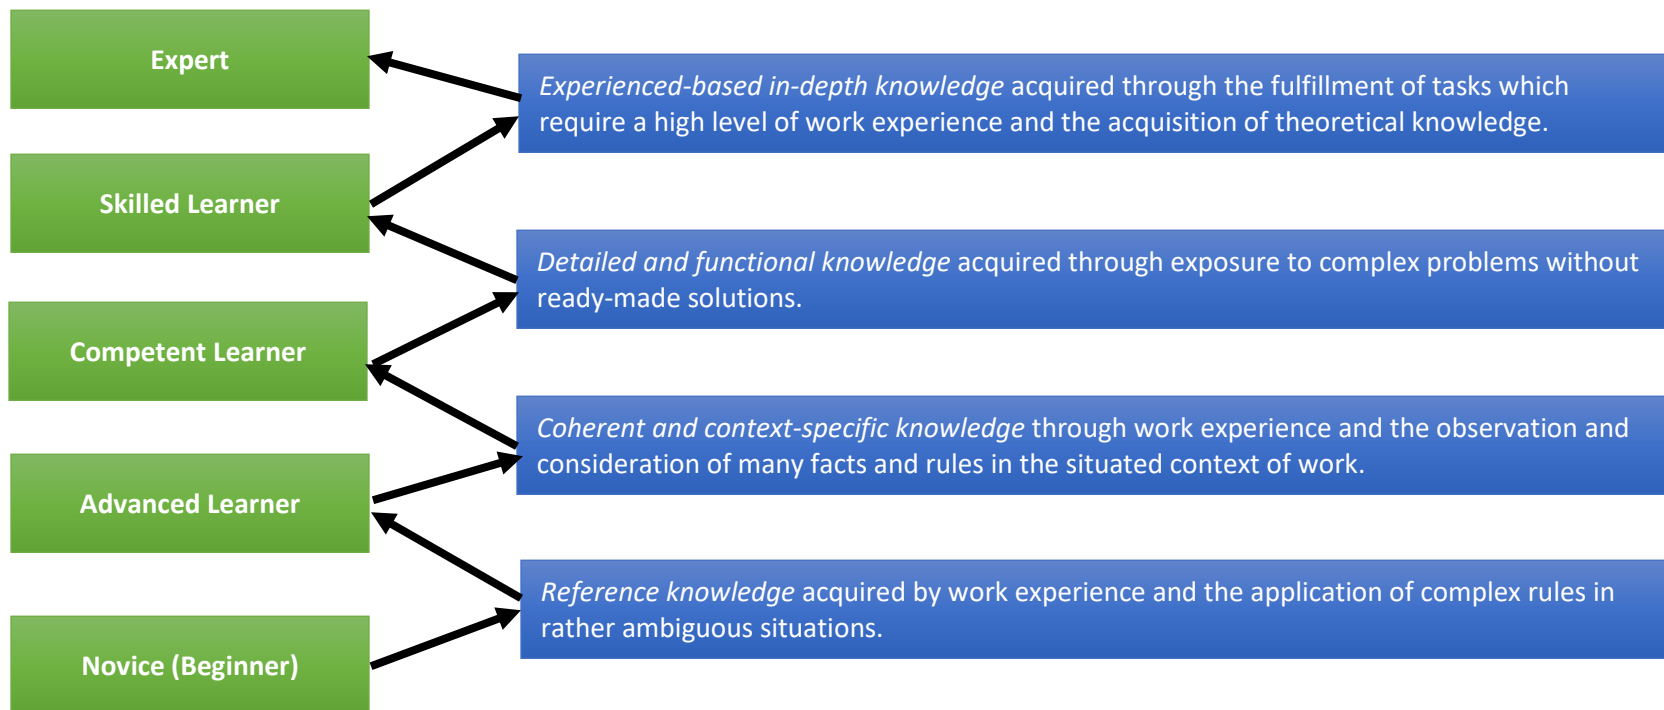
Expert

Skilled Learner

Competent Learner

Advanced Learner

Novice (Beginner)

*Experienced-based in-depth knowledge* acquired through the fulfillment of tasks which require a high level of work experience and the acquisition of theoretical knowledge.

*Detailed and functional knowledge* acquired through exposure to complex problems without ready-made solutions.

*Coherent and context-specific knowledge* through work experience and the observation and consideration of many facts and rules in the situated context of work.

*Reference knowledge* acquired by work experience and the application of complex rules in rather ambiguous situations.